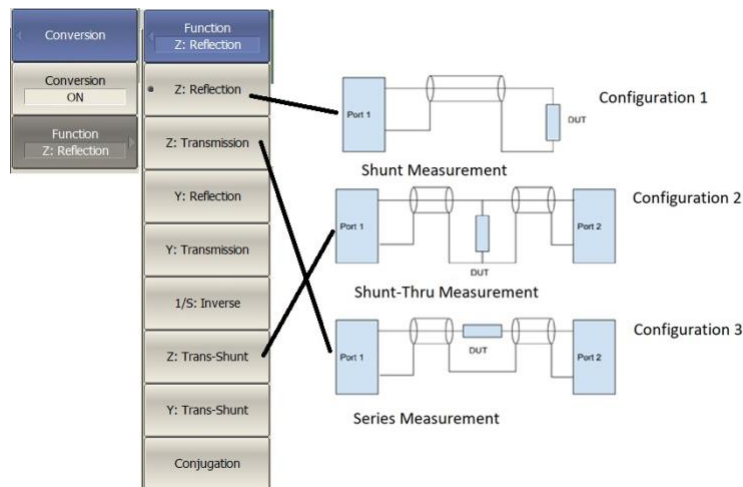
Conversion

Conversion
ON

Function
Z: Reflection

Function
Z: Reflection

Z: Reflection

Z: Transmission

Y: Reflection

Y: Transmission

1/S: Inverse

Z: Trans-Shunt

Y: Trans-Shunt

Conjugation

Port 1

DUT

Configuration 1

Shunt Measurement

Port 1

DUT

Port 2

Configuration 2

Shunt-Thru Measurement

Port 1

DUT

Port 2

Configuration 3

Series Measurement